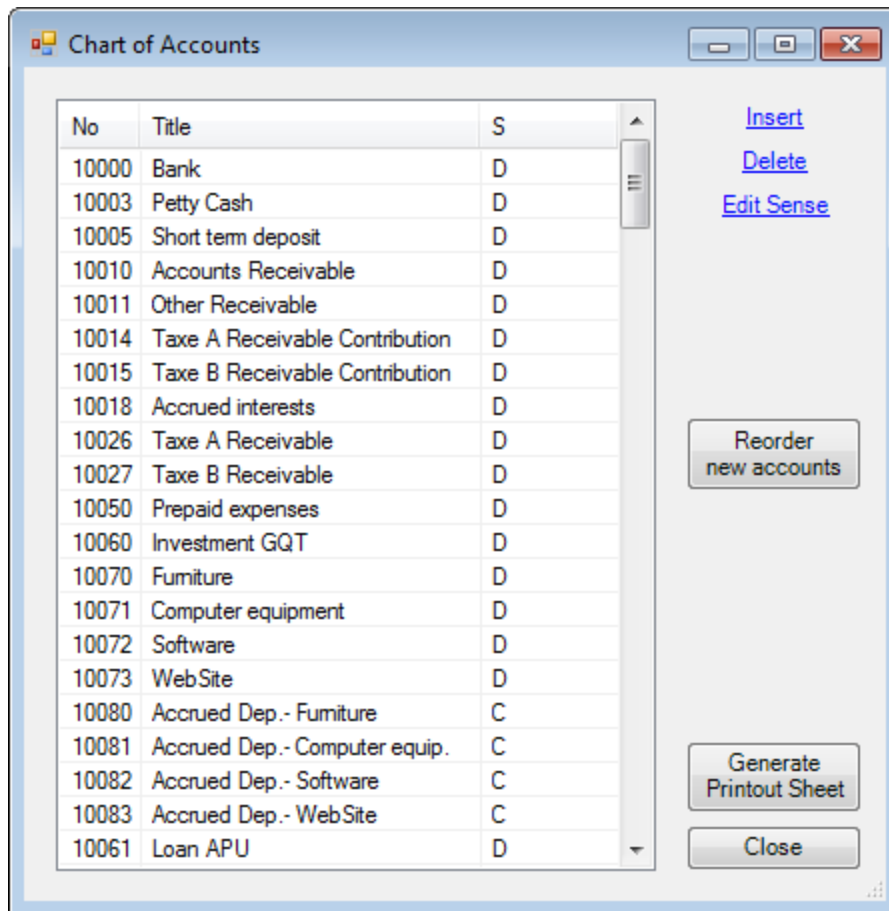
Chart of Accounts

| No | Title | S |
|---|---|---|
| 10000 | Bank | D |
| 10003 | Petty Cash | D |
| 10005 | Short term deposit | D |
| 10010 | Accounts Receivable | D |
| 10011 | Other Receivable | D |
| 10014 | Taxe A Receivable Contribution | D |
| 10015 | Taxe B Receivable Contribution | D |
| 10018 | Accrued interests | D |
| 10026 | Taxe A Receivable | D |
| 10027 | Taxe B Receivable | D |
| 10050 | Prepaid expenses | D |
| 10060 | Investment GQT | D |
| 10070 | Furniture | D |
| 10071 | Computer equipment | D |
| 10072 | Software | D |
| 10073 | WebSite | D |
| 10080 | Accrued Dep.- Furniture | C |
| 10081 | Accrued Dep.- Computer equip. | C |
| 10082 | Accrued Dep.- Software | C |
| 10083 | Accrued Dep.- WebSite | C |
| 10061 | Loan APU | D |

Insert

Delete

Edit Sense

Reorder new accounts

Generate Printout Sheet

Close